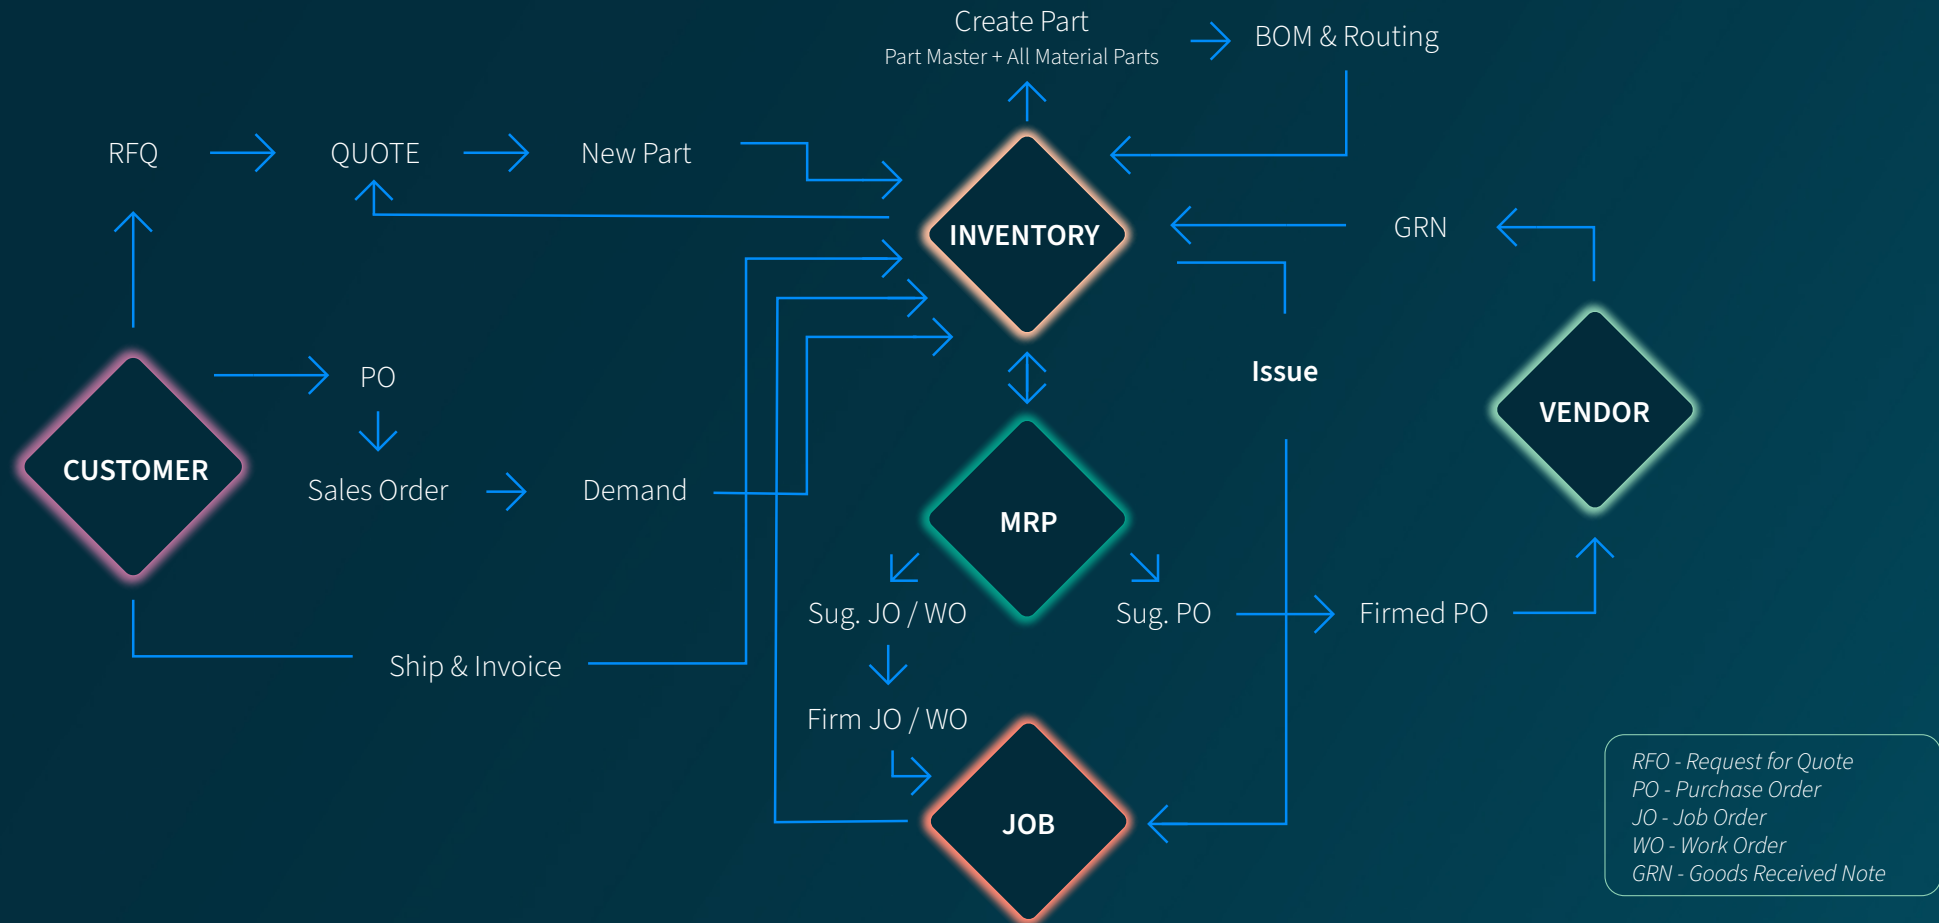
Create Part
Part Master + All Material Parts

BOM & Routing

RFQ

QUOTE

New Part

INVENTORY

GRN

Issue

VENDOR

CUSTOMER

PO

Sales Order

Demand

MRP

Sug. JO / WO

Sug. PO

Firmed PO

Ship & Invoice

Firm JO / WO

JOB

RFO - Request for Quote
PO - Purchase Order
JO - Job Order
WO - Work Order
GRN - Goods Received Note